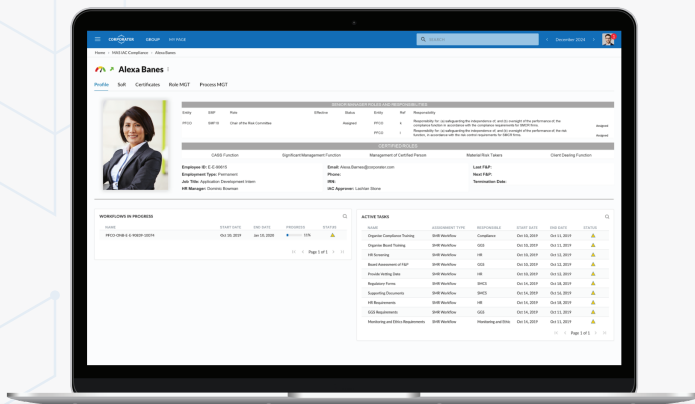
CORPORATER GROUP MY PAGE

Search

December 2024

Home > NWS SMC Compliance > Alexa Banes

Alexa Banes

Profile Soft Certificates Role MGT Process MGT

SENIOR MANAGER ROLES AND RESPONSIBILITIES

| Entity | SMF | Role | Effective | Status | Entity | Ref | Responsibility | |
|---|---|---|---|---|---|---|---|---|
| PFCO | SMF10 | Chair of the Risk Committee | | Assigned | PFCO | A | Responsibility for: (a) safeguarding the independence of; and (b) oversight of the performance of, the compliance function in accordance with the compliance requirements for SMCR firms | Assigned |
| | | | | | PFCO | C | Responsibility for: (a) safeguarding the independence of; and (b) oversight of the performance of, the risk function, in accordance with the risk control requirements for SMCR firms | Assigned |

CERTIFIED ROLES

CASS Function | Significant Management Function | Management of Certified Person | Material Risk Takers | Client Dealing Function

Employee ID: E-E-00013
Employment Type: Permanent
Job Title: Application Development Intern
HR Manager: Dominic Bowman

Email: Alexa.Barnes@corporater.com
Phone:
IRN:
IAC Approver: Lachlan Stone

Last F&P:
Next F&P:
Termination Date:

WORKFLOWS IN PROGRESS

| NAME | START DATE | END DATE | PROGRESS | STATUS |
|---|---|---|---|---|
| PFCO-ONB-E-E-PERS-10374 | Oct 10, 2019 | Jan 10, 2020 | 11% | |

Page 1 of 1

ACTIVE TASKS

| NAME | ASSIGNMENT TYPE | RESPONSIBLE | START DATE | END DATE | STATUS |
|---|---|---|---|---|---|
| Organise Compliance Training | SHR Workflow | Compliance | Oct 10, 2019 | Oct 11, 2019 | |
| Organise Board Training | SHR Workflow | SGS | Oct 10, 2019 | Oct 11, 2019 | |
| HR Screening | SHR Workflow | HR | Oct 10, 2019 | Oct 11, 2019 | |
| Board Assessment of F&P | SHR Workflow | SGS | Oct 10, 2019 | Oct 12, 2019 | |
| Provide Vetting Data | SHR Workflow | HR | Oct 10, 2019 | Oct 12, 2019 | |
| Regulatory Forms | SHR Workflow | SMCS | Oct 10, 2019 | Oct 14, 2019 | |
| Supporting Documents | SHR Workflow | SMCS | Oct 10, 2019 | Oct 14, 2019 | |
| HR Requirements | SHR Workflow | HR | Oct 10, 2019 | Oct 11, 2019 | |
| SGS Requirements | SHR Workflow | SGS | Oct 10, 2019 | Oct 11, 2019 | |
| Monitoring and Ethics Requirements | SHR Workflow | Monitoring and Ethic | Oct 10, 2019 | Oct 11, 2019 | |

Page 1 of 1